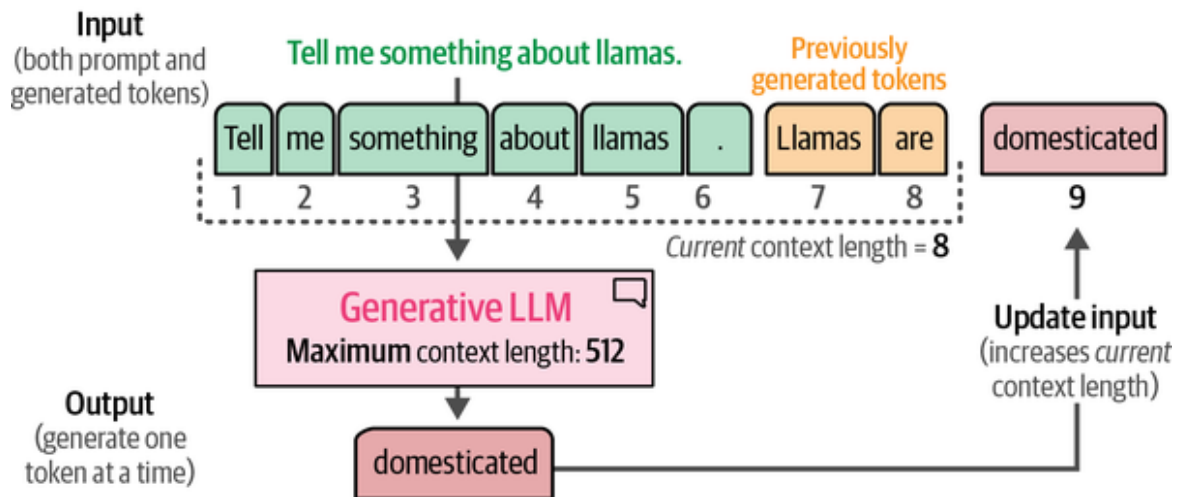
Input
(both prompt and generated tokens)

Tell me something about llamas.

Previously generated tokens

| Tell | me | something | about | llamas | . | Llamas | are |
|---|---|---|---|---|---|---|---|
| 1 | 2 | 3 | 4 | 5 | 6 | 7 | 8 |

domesticated
9

*Current* context length = **8**

Generative LLM
**Maximum** context length: **512**

**Update input**
(increases *current* context length)

**Output**
(generate one token at a time)

domesticated